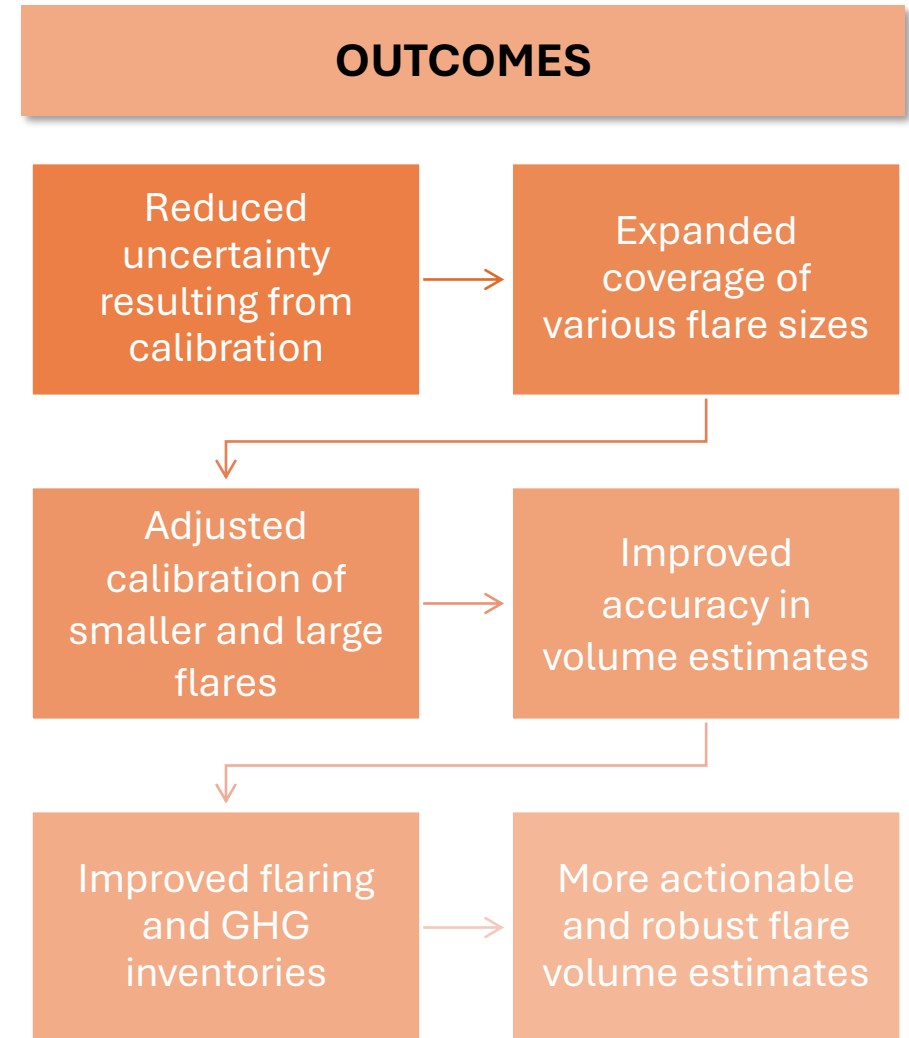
OUTCOMES

Reduced uncertainty resulting from calibration

Expanded coverage of various flare sizes

Adjusted calibration of smaller and large flares

Improved accuracy in volume estimates

Improved flaring and GHG inventories

More actionable and robust flare volume estimates